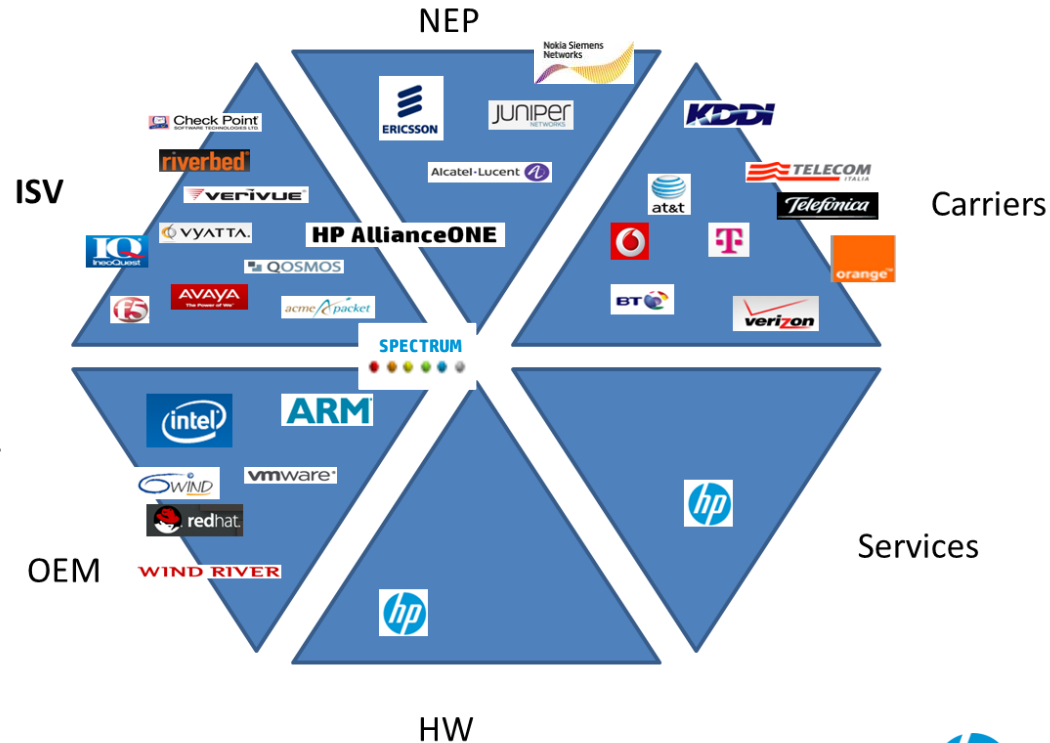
NEP

Nokia Siemens Networks

ERICSSON

JUNIPER NETWORKS

Alcatel·Lucent

HP AllianceONE

ISV

Check Point SOFTWARE TECHNOLOGIES LTD.

riverbed

VERIVUE

VYATTA.

IQ IneoQuest

QOSMOS

f5

AVAYA The Power of We

acme packet

Carriers

KDDI

TELECOM ITALIA

at&t

Telefonica

T

orange

BT

verizon

SPECTRUM

intel

ARM

6WIND

vmware

redhat.

WIND RIVER

OEM

hp

Services

hp

HW